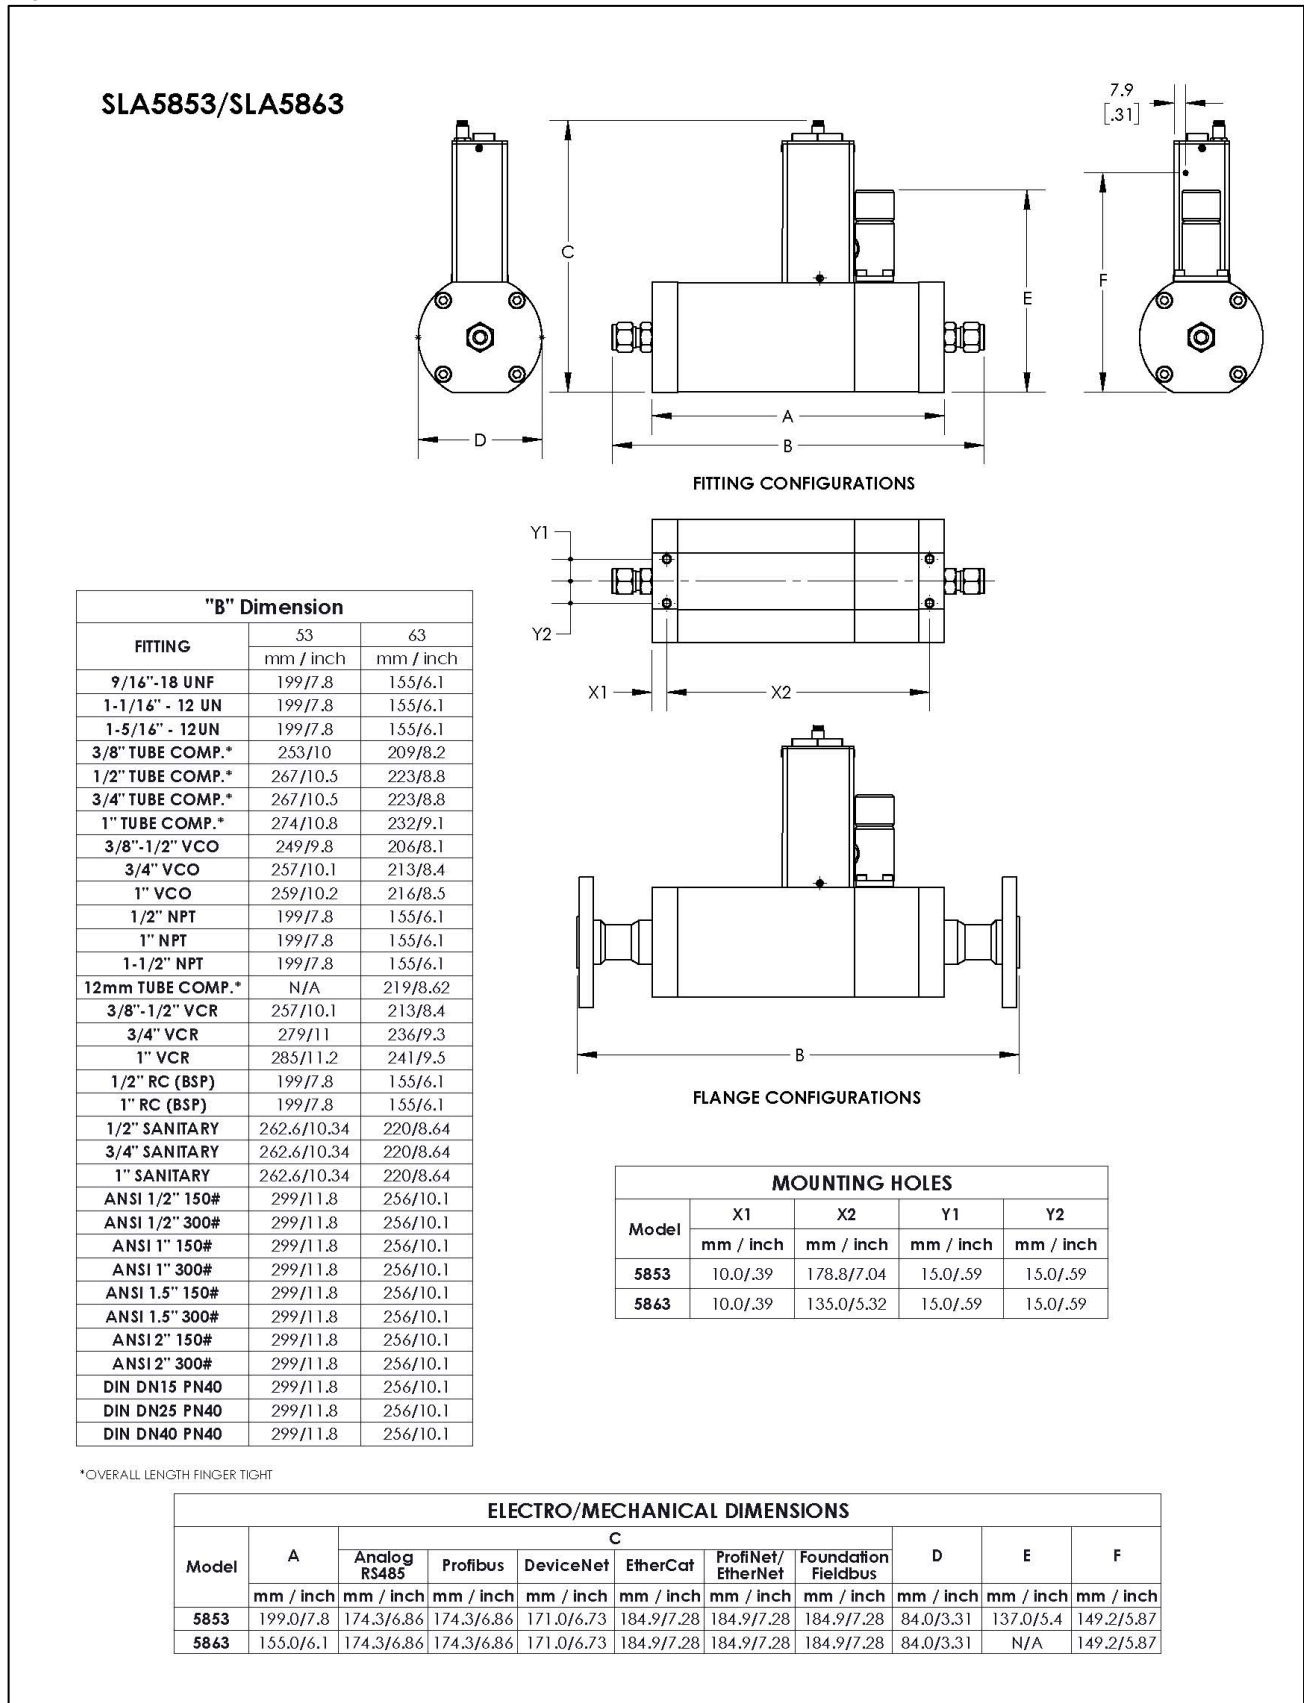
SLA5853/SLA5863

7.9
[.31]

C

E

F

D

A

B

FITTING CONFIGURATIONS

Y1

Y2

X1

X2

B

FLANGE CONFIGURATIONS

"B" Dimension

| FITTING | 53 | 63 |
|---|---|---|
| | mm / inch | mm / inch |
| 9/16"-18 UNF | 199/7.8 | 155/6.1 |
| 1-1/16" - 12 UN | 199/7.8 | 155/6.1 |
| 1-5/16" - 12UN | 199/7.8 | 155/6.1 |
| 3/8" TUBE COMP.* | 253/10 | 209/8.2 |
| 1/2" TUBE COMP.* | 267/10.5 | 223/8.8 |
| 3/4" TUBE COMP.* | 267/10.5 | 223/8.8 |
| 1" TUBE COMP.* | 274/10.8 | 232/9.1 |
| 3/8"-1/2" VCO | 249/9.8 | 206/8.1 |
| 3/4" VCO | 257/10.1 | 213/8.4 |
| 1" VCO | 259/10.2 | 216/8.5 |
| 1/2" NPT | 199/7.8 | 155/6.1 |
| 1" NPT | 199/7.8 | 155/6.1 |
| 1-1/2" NPT | 199/7.8 | 155/6.1 |
| 12mm TUBE COMP.* | N/A | 219/8.62 |
| 3/8"-1/2" VCR | 257/10.1 | 213/8.4 |
| 3/4" VCR | 279/11 | 236/9.3 |
| 1" VCR | 285/11.2 | 241/9.5 |
| 1/2" RC (BSP) | 199/7.8 | 155/6.1 |
| 1" RC (BSP) | 199/7.8 | 155/6.1 |
| 1/2" SANITARY | 262.6/10.34 | 220/8.64 |
| 3/4" SANITARY | 262.6/10.34 | 220/8.64 |
| 1" SANITARY | 262.6/10.34 | 220/8.64 |
| ANSI 1/2" 150# | 299/11.8 | 256/10.1 |
| ANSI 1/2" 300# | 299/11.8 | 256/10.1 |
| ANSI 1" 150# | 299/11.8 | 256/10.1 |
| ANSI 1" 300# | 299/11.8 | 256/10.1 |
| ANSI 1.5" 150# | 299/11.8 | 256/10.1 |
| ANSI 1.5" 300# | 299/11.8 | 256/10.1 |
| ANSI 2" 150# | 299/11.8 | 256/10.1 |
| ANSI 2" 300# | 299/11.8 | 256/10.1 |
| DIN DN15 PN40 | 299/11.8 | 256/10.1 |
| DIN DN25 PN40 | 299/11.8 | 256/10.1 |
| DIN DN40 PN40 | 299/11.8 | 256/10.1 |

MOUNTING HOLES

| Model | X1 | X2 | Y1 | Y2 |
|---|---|---|---|---|
| | mm / inch | mm / inch | mm / inch | mm / inch |
| 5853 | 10.0/.39 | 178.8/7.04 | 15.0/.59 | 15.0/.59 |
| 5863 | 10.0/.39 | 135.0/5.32 | 15.0/.59 | 15.0/.59 |

*OVERALL LENGTH FINGER TIGHT

ELECTRO/MECHANICAL DIMENSIONS

| Model | A | C Analog RS485 | C Profibus | C DeviceNet | C EtherCat | C ProfiNet/ EtherNet | C Foundation Fieldbus | D | E | F |
|---|---|---|---|---|---|---|---|---|---|---|
| | mm / inch | mm / inch | mm / inch | mm / inch | mm / inch | mm / inch | mm / inch | mm / inch | mm / inch | mm / inch |
| 5853 | 199.0/7.8 | 174.3/6.86 | 174.3/6.86 | 171.0/6.73 | 184.9/7.28 | 184.9/7.28 | 184.9/7.28 | 84.0/3.31 | 137.0/5.4 | 149.2/5.87 |
| 5863 | 155.0/6.1 | 174.3/6.86 | 174.3/6.86 | 171.0/6.73 | 184.9/7.28 | 184.9/7.28 | 184.9/7.28 | 84.0/3.31 | N/A | 149.2/5.87 |